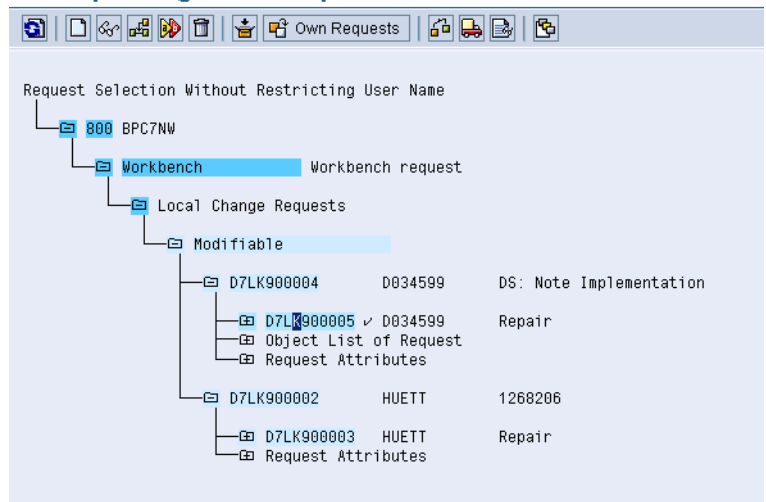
Own Requests

Request Selection Without Restricting User Name

800 BPC7NW

Workbench Workbench request

Local Change Requests

Modifiable

D7LK900004 D034599 DS: Note Implementation

D7LK900005 ✓ D034599 Repair

Object List of Request

Request Attributes

D7LK900002 HUETT 1268206

D7LK900003 HUETT Repair

Request Attributes